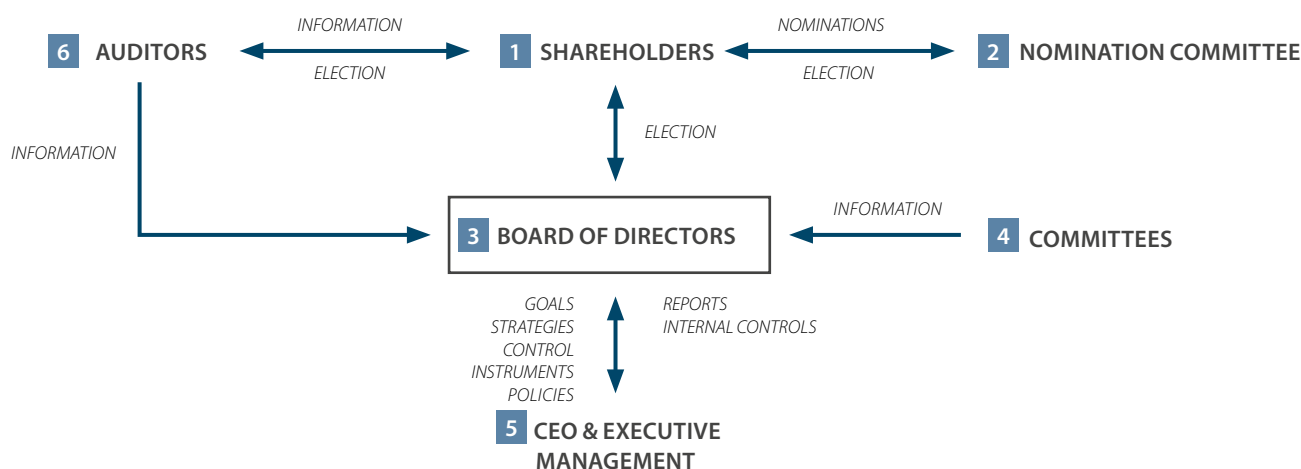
6 AUDITORS

INFORMATION

ELECTION

1 SHAREHOLDERS

NOMINATIONS

ELECTION

2 NOMINATION COMMITTEE

INFORMATION

ELECTION

3 BOARD OF DIRECTORS

INFORMATION

4 COMMITTEES

GOALS
STRATEGIES
CONTROL
INSTRUMENTS
POLICIES

REPORTS
INTERNAL CONTROLS

5 CEO & EXECUTIVE MANAGEMENT